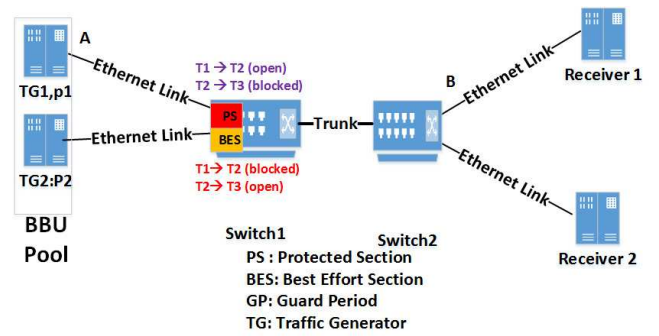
A

Ethernet Link

TG1,p1

Ethernet Link

TG2:P2

BBU Pool

T1 → T2 (open)
T2 → T3 (blocked)

PS

BES

T1 → T2 (blocked)
T2 → T3 (open)

Trunk

B

Ethernet Link

Receiver 1

Ethernet Link

Receiver 2

Switch1

Switch2

PS : Protected Section
BES: Best Effort Section
GP: Guard Period
TG: Traffic Generator